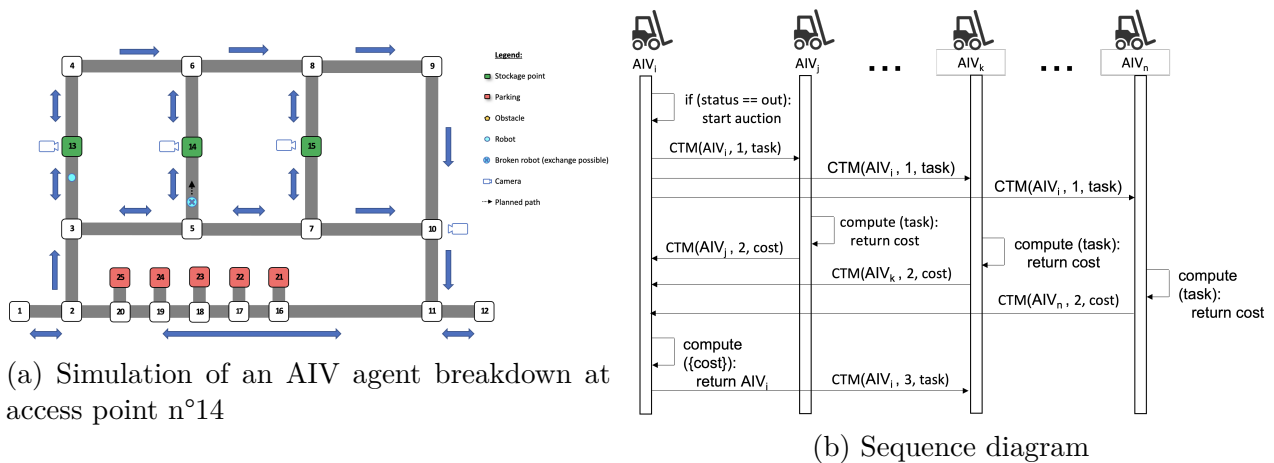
Legend:
Stockage point
Parking
Obstacle
Robot
Broken robot (exchange possible)
Camera
Planned path

4 6 8 9
13 14 15
3 5 7 10
25 24 23 22 21
1 2 20 19 18 17 16 11 12

(a) Simulation of an AIV agent breakdown at access point n°14

$AIV_i$ $AIV_j$ ... $AIV_k$ ... $AIV_n$

if (status == out): start auction

CTM($AIV_i$ , 1, task)
CTM($AIV_i$ , 1, task)
CTM($AIV_i$ , 1, task)

compute (task): return cost
CTM($AIV_j$ , 2, cost)
compute (task): return cost
CTM($AIV_k$ , 2, cost)
compute (task): return cost
CTM($AIV_n$ , 2, cost)

compute ({cost}): return $AIV_l$
CTM($AIV_i$ , 3, task)

(b) Sequence diagram